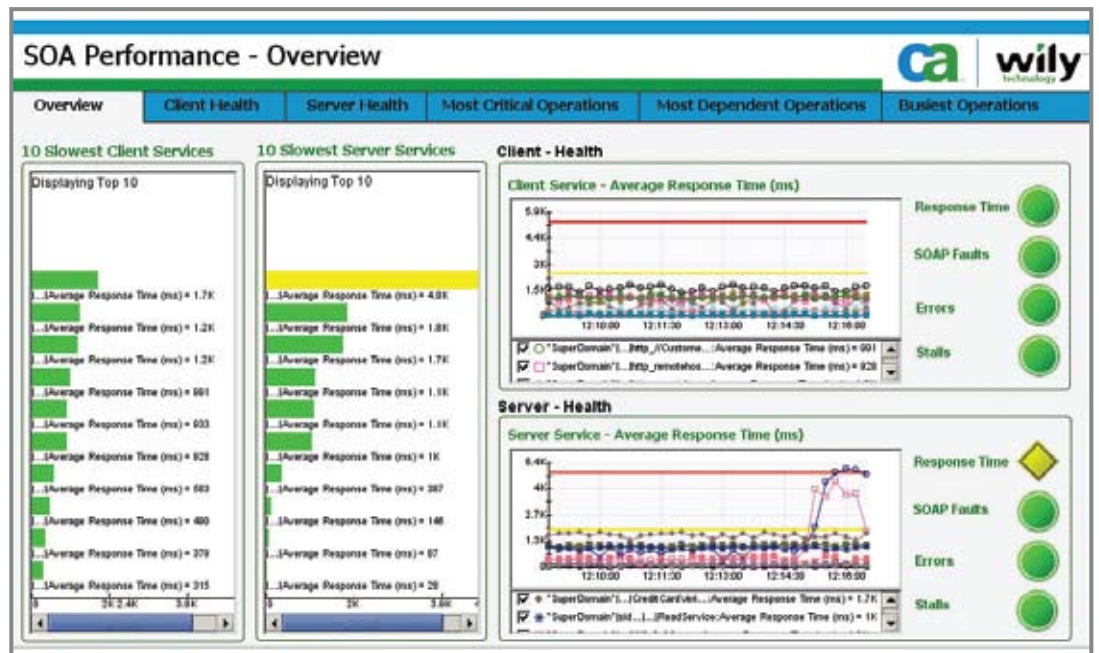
SOA Performance - Overview

ca wily technology

Overview | Client Health | Server Health | Most Critical Operations | Most Dependent Operations | Busiest Operations

10 Slowest Client Services

Displaying Top 10

...|Average Response Time (ms) = 1.7K
...|Average Response Time (ms) = 1.2K
...|Average Response Time (ms) = 1.2K
...|Average Response Time (ms) = 991
...|Average Response Time (ms) = 933
...|Average Response Time (ms) = 828
...|Average Response Time (ms) = 583
...|Average Response Time (ms) = 480
...|Average Response Time (ms) = 379
...|Average Response Time (ms) = 315

0 2K 2.4K 3.6K

10 Slowest Server Services

Displaying Top 10

...|Average Response Time (ms) = 4.8K
...|Average Response Time (ms) = 1.8K
...|Average Response Time (ms) = 1.7K
...|Average Response Time (ms) = 1.1K
...|Average Response Time (ms) = 1.1K
...|Average Response Time (ms) = 1K
...|Average Response Time (ms) = 387
...|Average Response Time (ms) = 146
...|Average Response Time (ms) = 87
...|Average Response Time (ms) = 28

0 2K 3.6K

Client - Health

Client Service - Average Response Time (ms)

5.9K
4.4K
3K
1.5K
0

12:10:00 12:11:30 12:13:00 12:14:30 12:16:00

"SuperDomain"|...|http_//Custome...:Average Response Time (ms) = 991
"SuperDomain"|...|http_remotehos...:Average Response Time (ms) = 828

Response Time
SOAP Faults
Errors
Stalls

Server - Health

Server Service - Average Response Time (ms)

5.4K
4K
2.7K
1.3K
0

12:10:00 12:11:30 12:13:00 12:14:30 12:16:00

"SuperDomain"|...|CreditCardVeri...:Average Response Time (ms) = 1.7K
"SuperDomain"|oid...|...|ReadService:Average Response Time (ms) = 1K

Response Time
SOAP Faults
Errors
Stalls